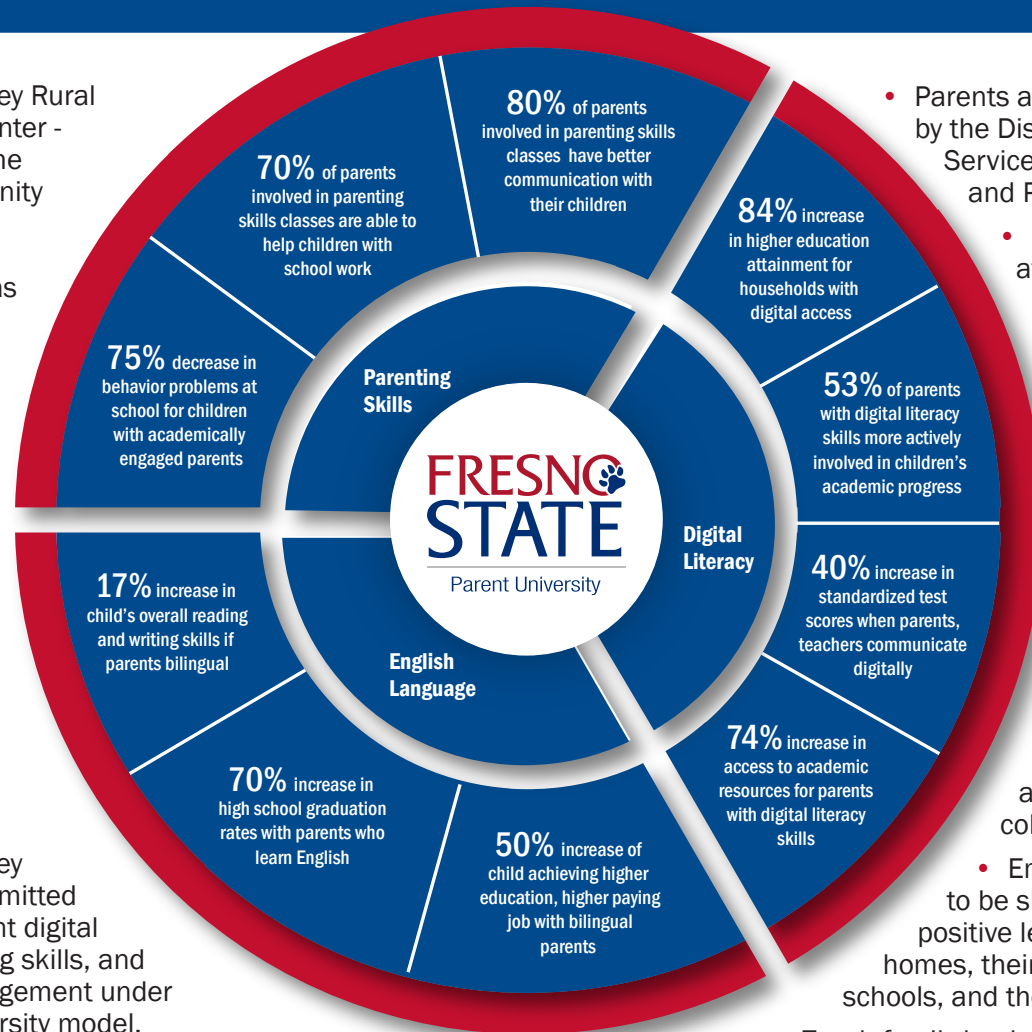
ey Rural
nter -
he
nity

ns

ey
mitted
nt digital
g skills, and
gement under
rsity model.

80% of parents involved in parenting skills classes have better communication with their children

70% of parents involved in parenting skills classes are able to help children with school work

75% decrease in behavior problems at school for children with academically engaged parents

Parenting Skills

84% increase in higher education attainment for households with digital access

53% of parents with digital literacy skills more actively involved in children's academic progress

FRESNO STATE
Parent University

Digital Literacy

40% increase in standardized test scores when parents, teachers communicate digitally

17% increase in child's overall reading and writing skills if parents bilingual

English Language

70% increase in high school graduation rates with parents who learn English

50% increase of child achieving higher education, higher paying job with bilingual parents

74% increase in access to academic resources for parents with digital literacy skills

• Parents a
by the Dis
Service
and F

• 
a

a
co

• En
to be s
positive le
homes, thei
schools, and th